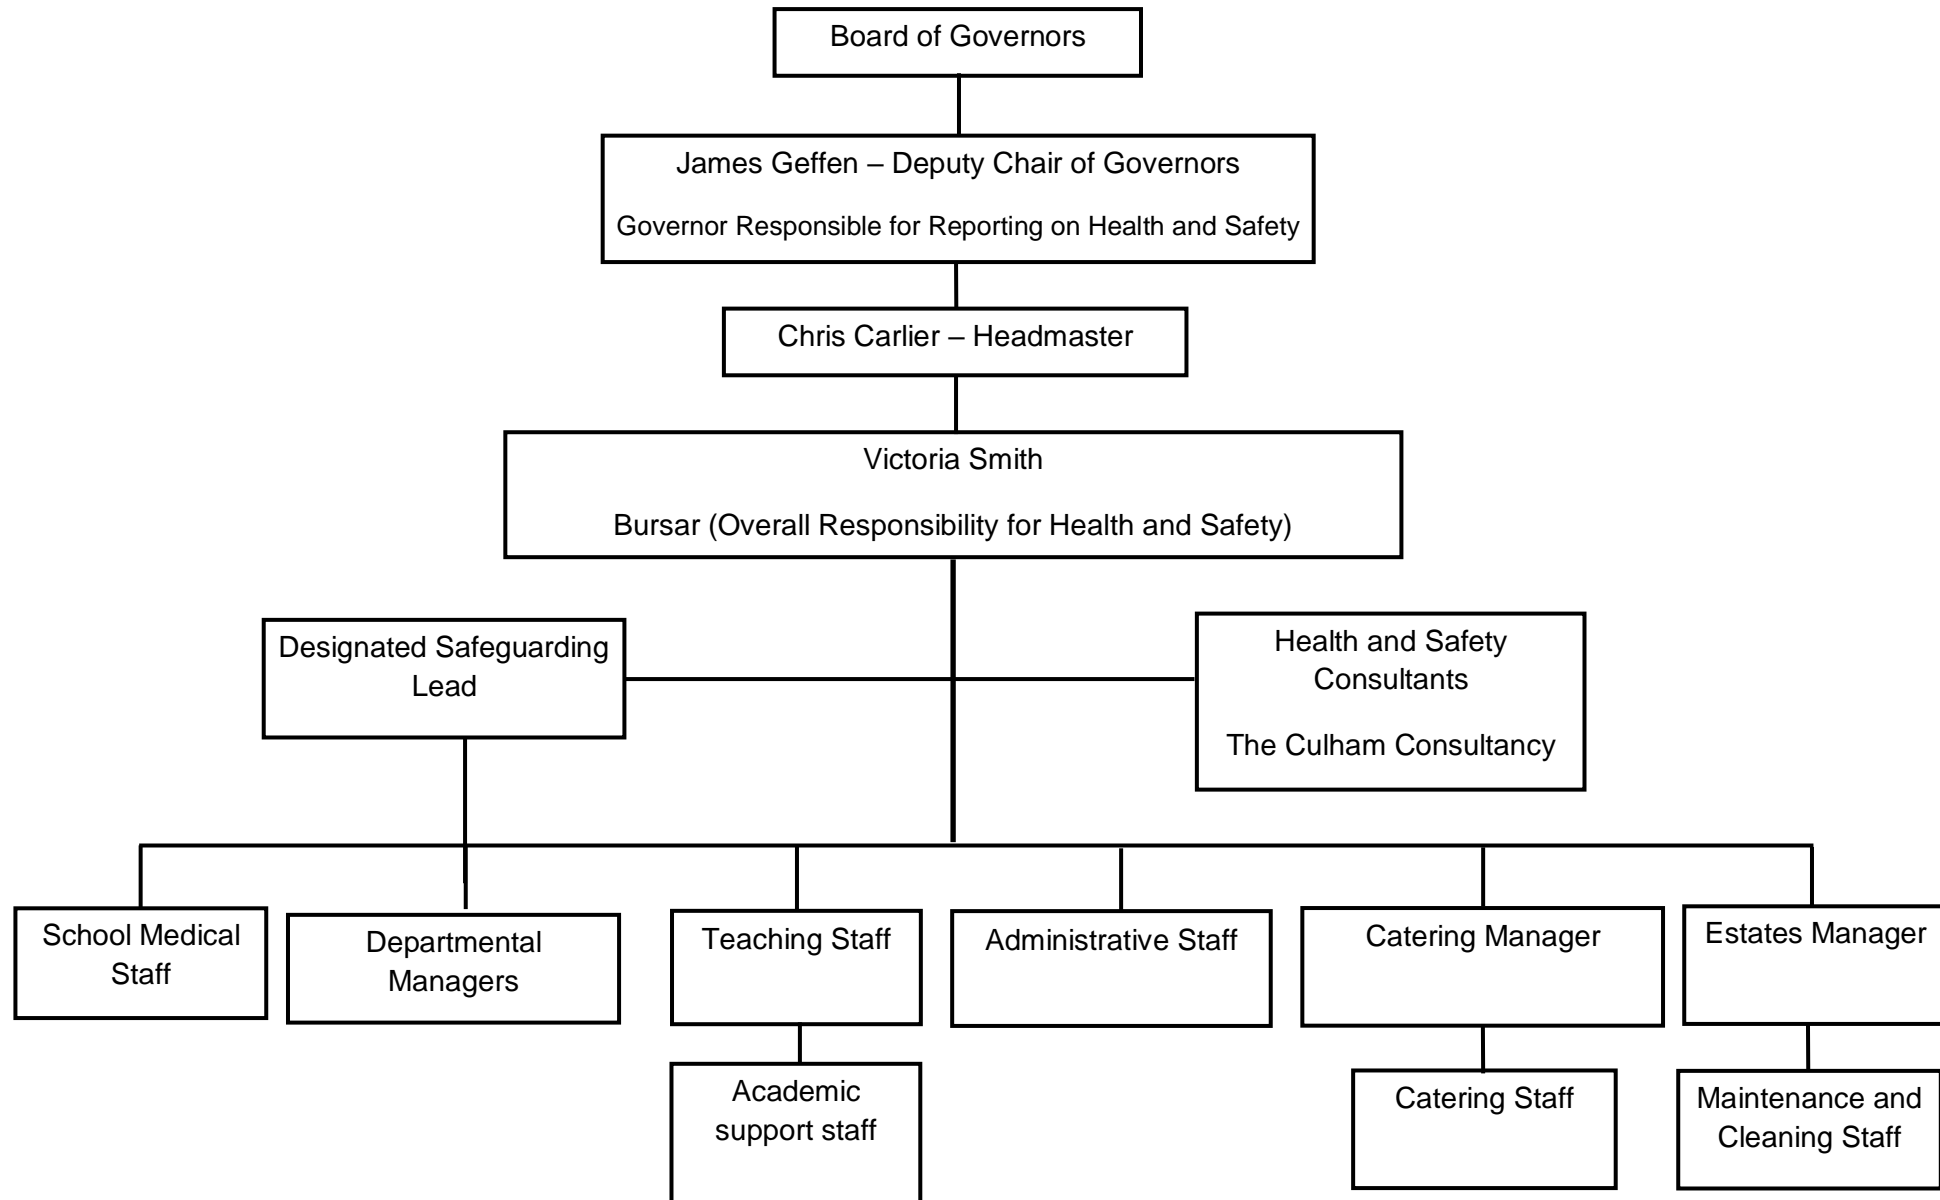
Board of Governors

James Geffen – Deputy Chair of Governors

Governor Responsible for Reporting on Health and Safety

Chris Carlier – Headmaster

Victoria Smith

Bursar (Overall Responsibility for Health and Safety)

Designated Safeguarding Lead

Health and Safety Consultants

The Culham Consultancy

School Medical Staff

Departmental Managers

Teaching Staff

Administrative Staff

Catering Manager

Estates Manager

Academic support staff

Catering Staff

Maintenance and Cleaning Staff